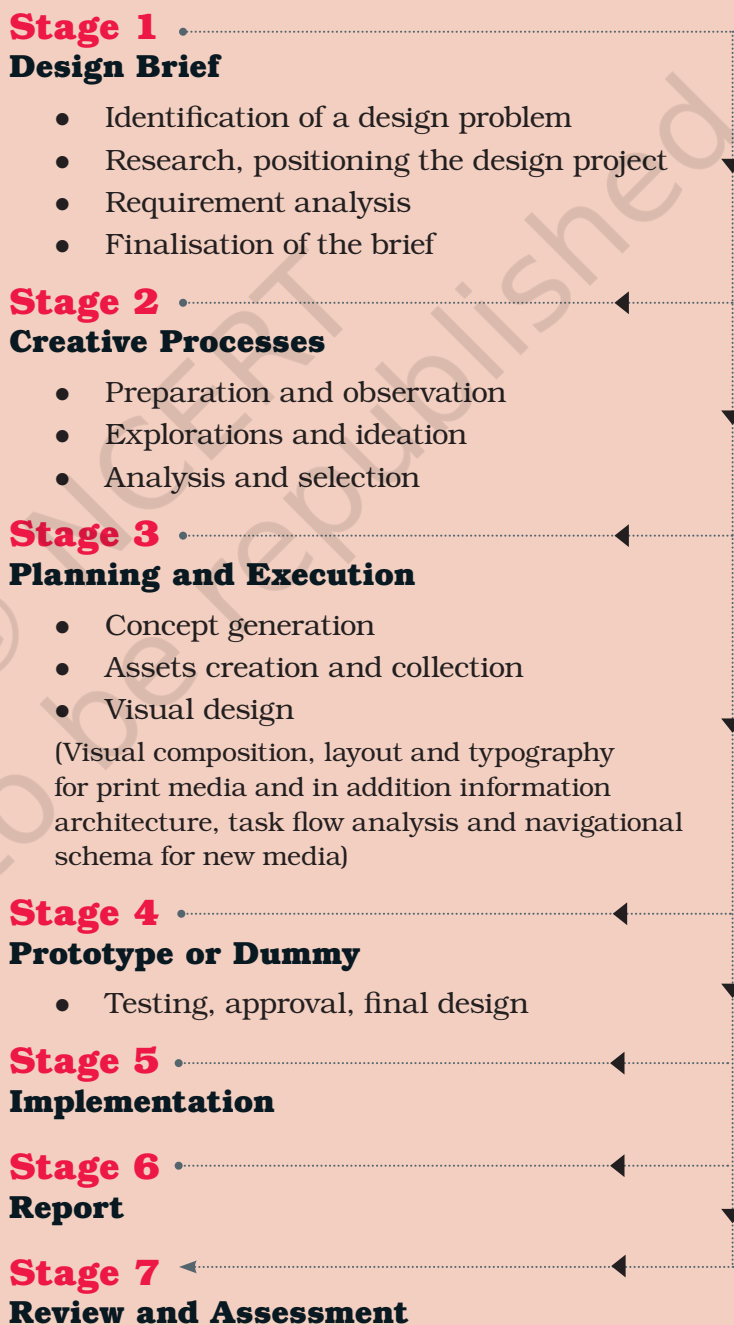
Stage 1
Design Brief

- Identification of a design problem
- Research, positioning the design project
- Requirement analysis
- Finalisation of the brief

Stage 2
Creative Processes

- Preparation and observation
- Explorations and ideation
- Analysis and selection

Stage 3
Planning and Execution

- Concept generation
- Assets creation and collection
- Visual design

(Visual composition, layout and typography for print media and in addition information architecture, task flow analysis and navigational schema for new media)

Stage 4
Prototype or Dummy

- Testing, approval, final design

Stage 5
Implementation

Stage 6
Report

Stage 7
Review and Assessment

© NCERT
not to be republished